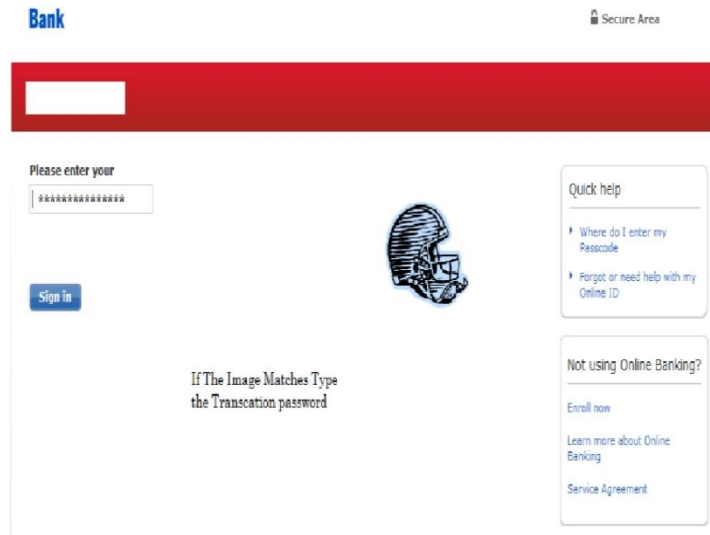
Bank

Secure Area

Please enter your

***************

Sign in

If The Image Matches Type the Transcation password

Quick help

Where do I enter my Passcode

Forgot or need help with my Online ID

Not using Online Banking?

Enroll now

Learn more about Online Banking

Service Agreement